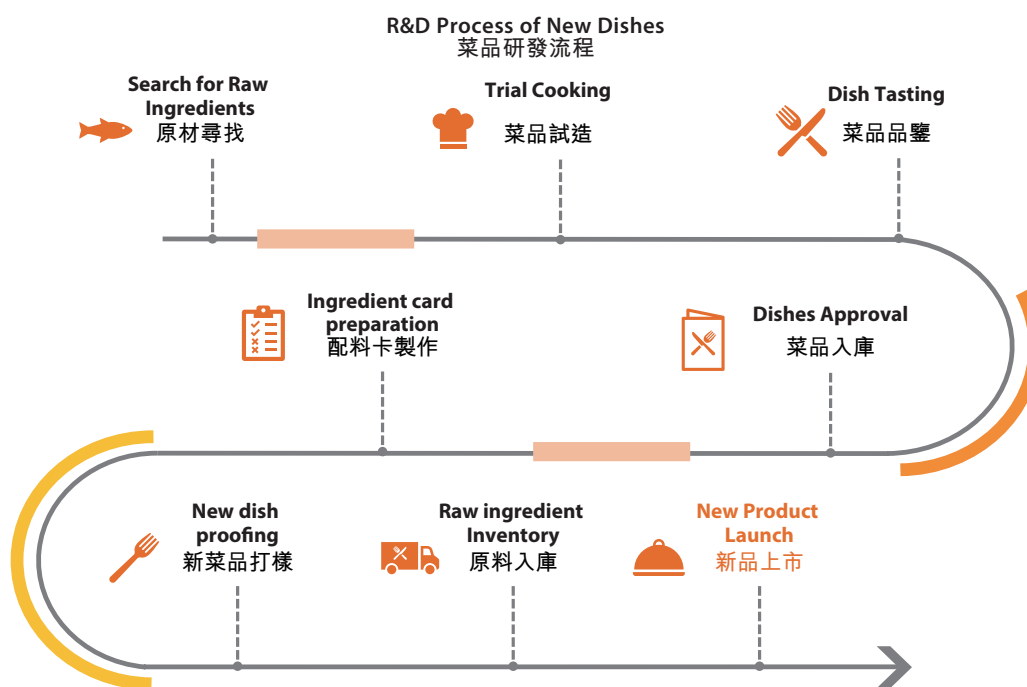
R&D Process of New Dishes
菜品研發流程

Search for Raw Ingredients
原材尋找

Trial Cooking
菜品試造

Dish Tasting
菜品品鑒

Ingredient card preparation
配料卡製作

Dishes Approval
菜品入庫

New dish proofing
新菜品打樣

Raw ingredient Inventory
原料入庫

New Product Launch
新品上市